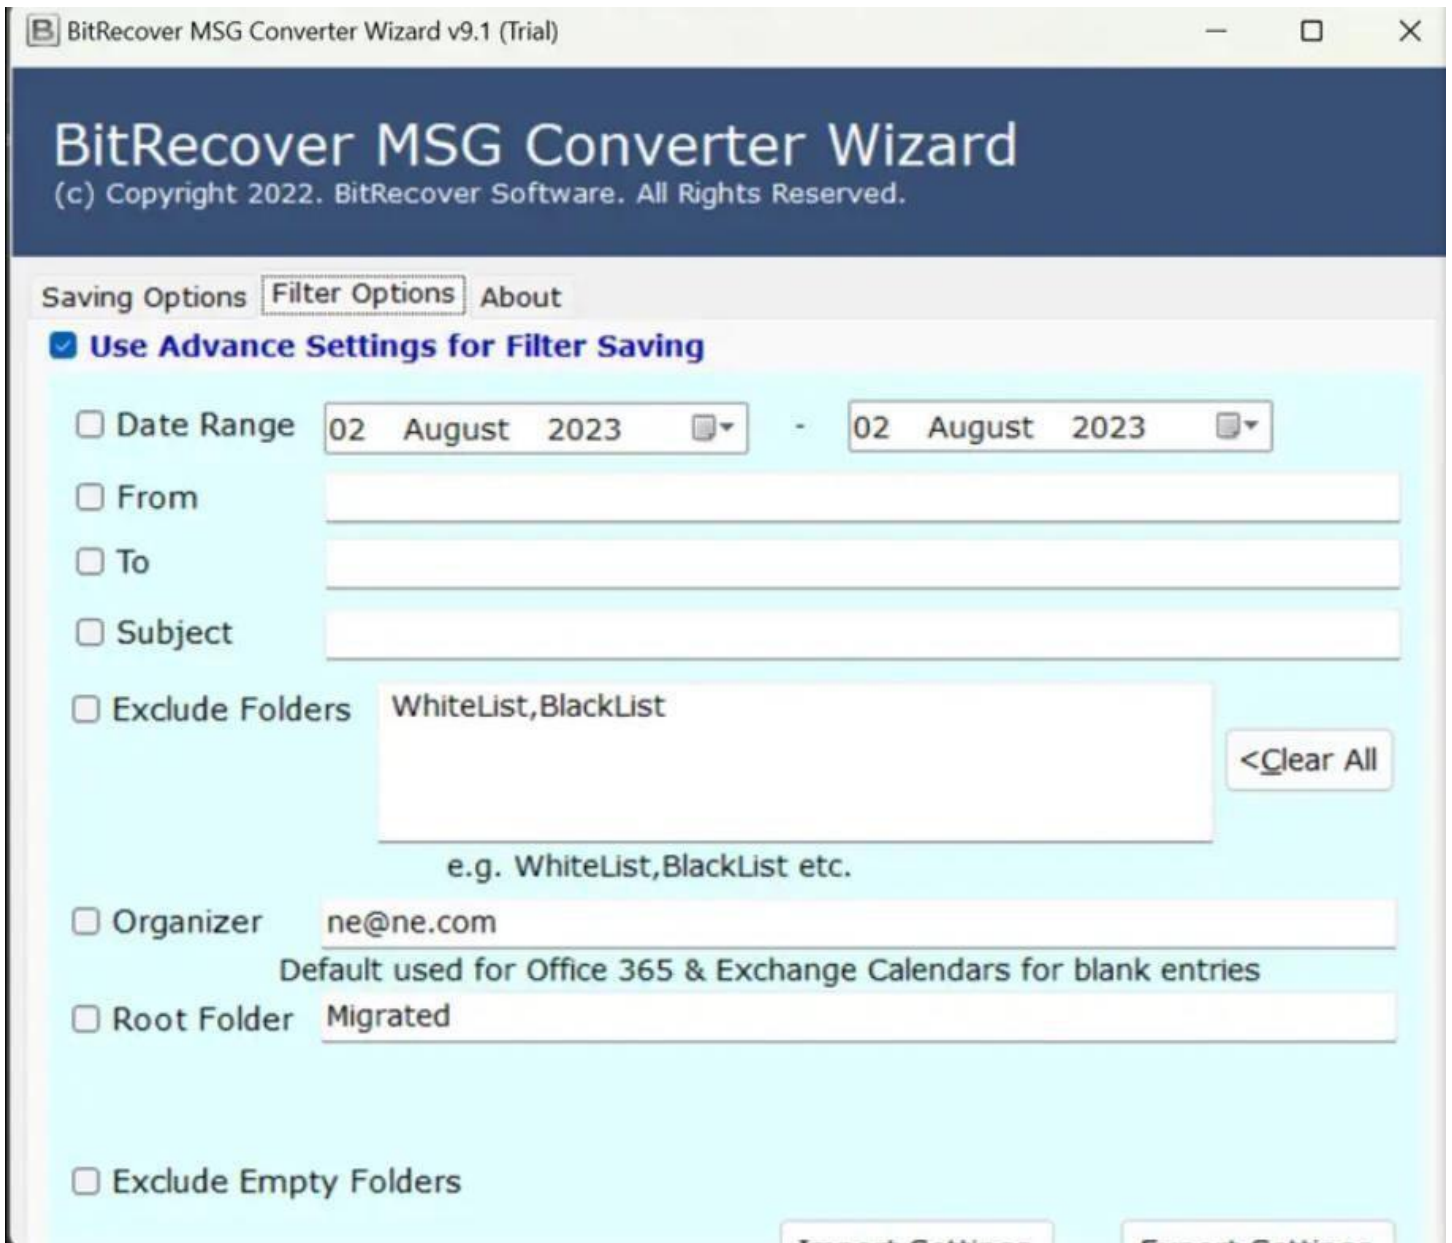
B BitRecover MSG Converter Wizard v9.1 (Trial)

BitRecover MSG Converter Wizard
(c) Copyright 2022. BitRecover Software. All Rights Reserved.

Saving Options Filter Options About

Use Advance Settings for Filter Saving

Date Range 02 August 2023 - 02 August 2023

From

To

Subject

Exclude Folders WhiteList,BlackList

<Clear All

e.g. WhiteList,BlackList etc.

Organizer ne@ne.com

Default used for Office 365 & Exchange Calendars for blank entries

Root Folder Migrated

Exclude Empty Folders

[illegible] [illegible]